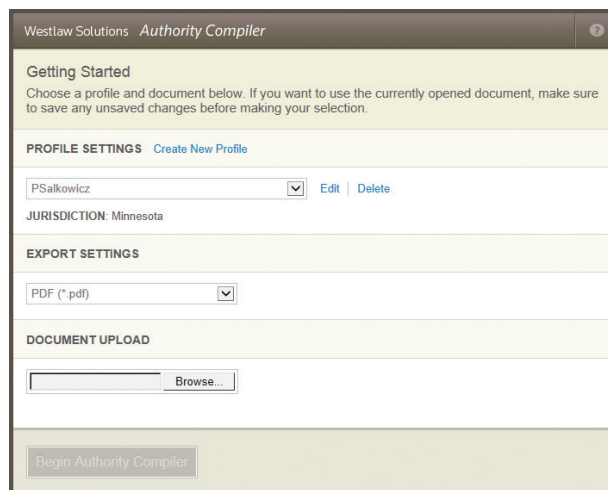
Westlaw Solutions Authority Compiler

?

Getting Started

Choose a profile and document below. If you want to use the currently opened document, make sure to save any unsaved changes before making your selection.

PROFILE SETTINGS Create New Profile

PSalkowicz

Edit | Delete

JURISDICTION: Minnesota

EXPORT SETTINGS

PDF (*.pdf)

DOCUMENT UPLOAD

Browse...

Begin Authority Compiler